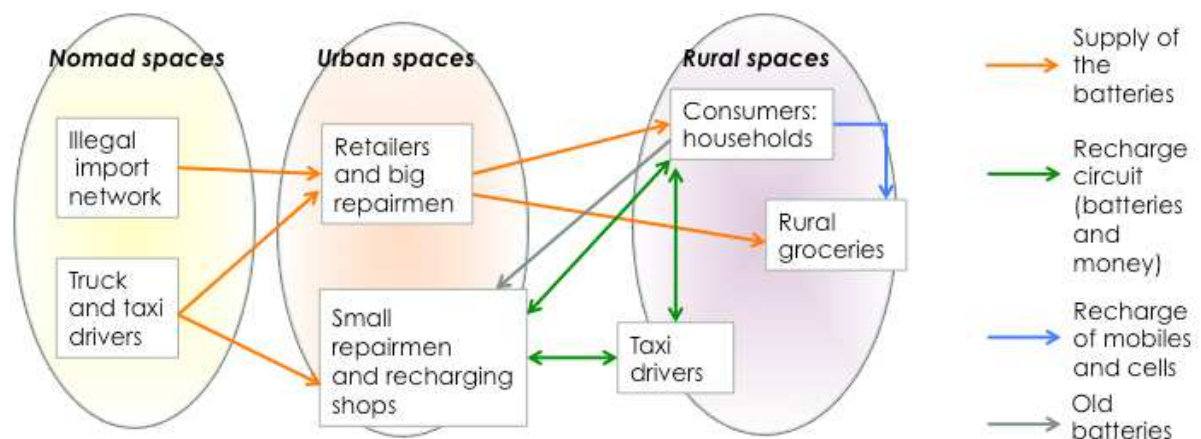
Nomad spaces

Illegal import network

Truck and taxi drivers

Urban spaces

Retailers and big repairmen

Small repairmen and recharging shops

Rural spaces

Consumers: households

Rural groceries

Taxi drivers

Supply of the batteries

Recharge circuit (batteries and money)

Recharge of mobiles and cells

Old batteries